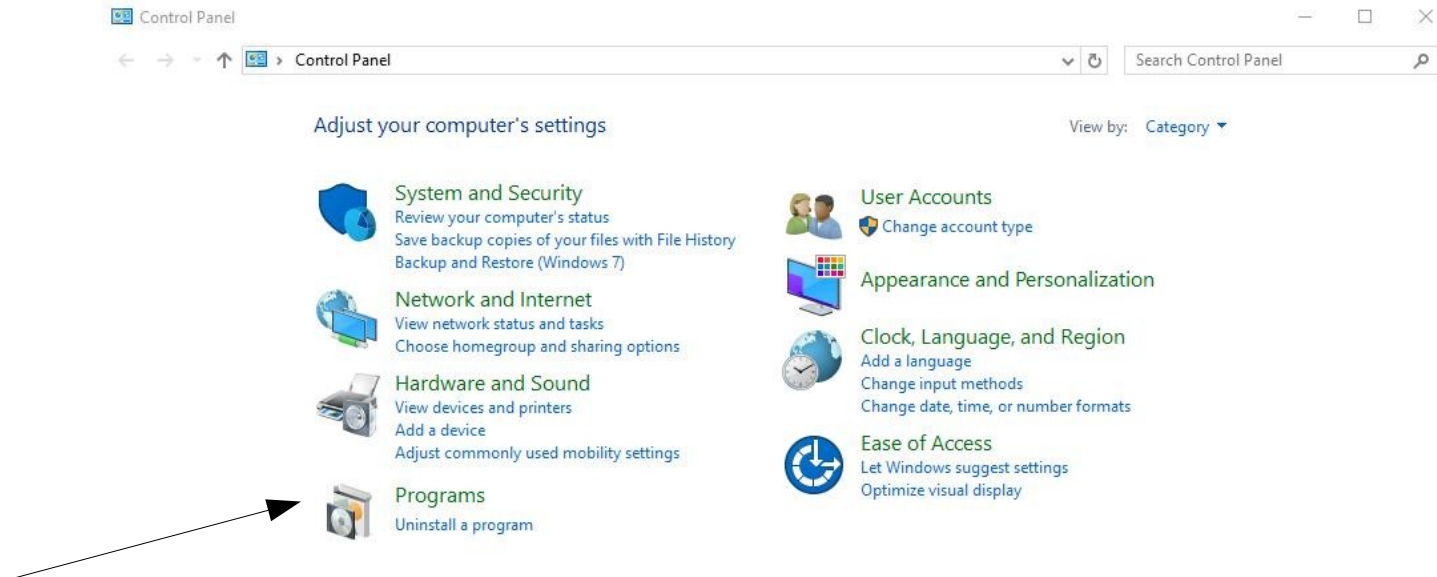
Control Panel

Control Panel

Search Control Panel

Adjust your computer's settings

View by: Category

System and Security
Review your computer's status
Save backup copies of your files with File History
Backup and Restore (Windows 7)

Network and Internet
View network status and tasks
Choose homegroup and sharing options

Hardware and Sound
View devices and printers
Add a device
Adjust commonly used mobility settings

Programs
Uninstall a program

User Accounts
Change account type

Appearance and Personalization

Clock, Language, and Region
Add a language
Change input methods
Change date, time, or number formats

Ease of Access
Let Windows suggest settings
Optimize visual display